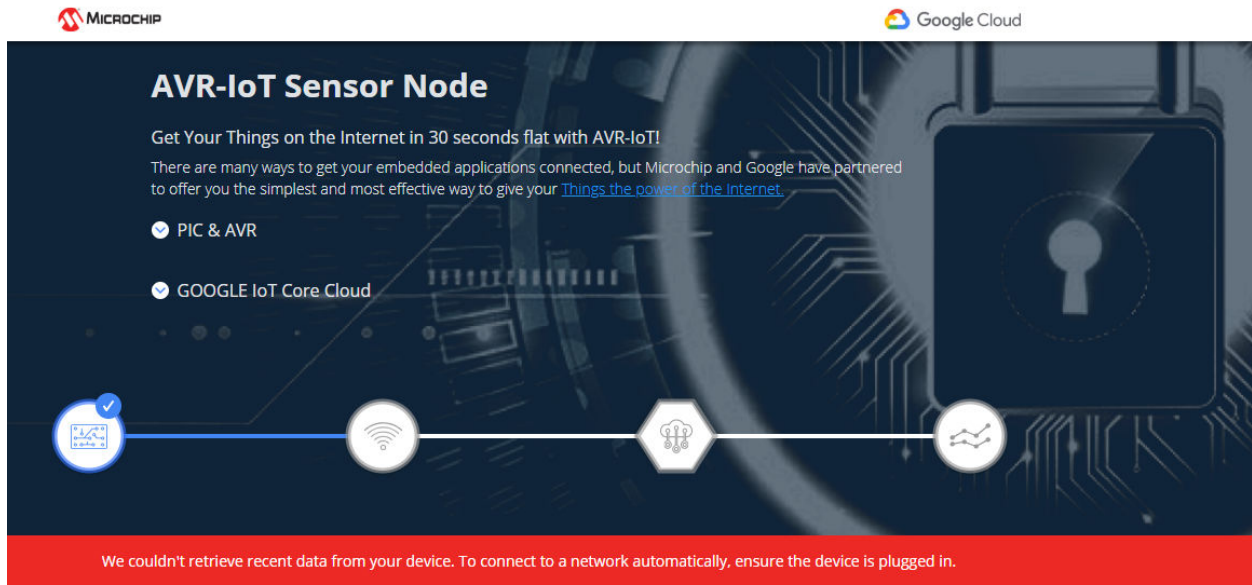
Microchip

Google Cloud

AVR-IoT Sensor Node

Get Your Things on the Internet in 30 seconds flat with AVR-IoT!

There are many ways to get your embedded applications connected, but Microchip and Google have partnered to offer you the simplest and most effective way to give your Things the power of the Internet.

PIC & AVR

GOOGLE IoT Core Cloud

We couldn't retrieve recent data from your device. To connect to a network automatically, ensure the device is plugged in.